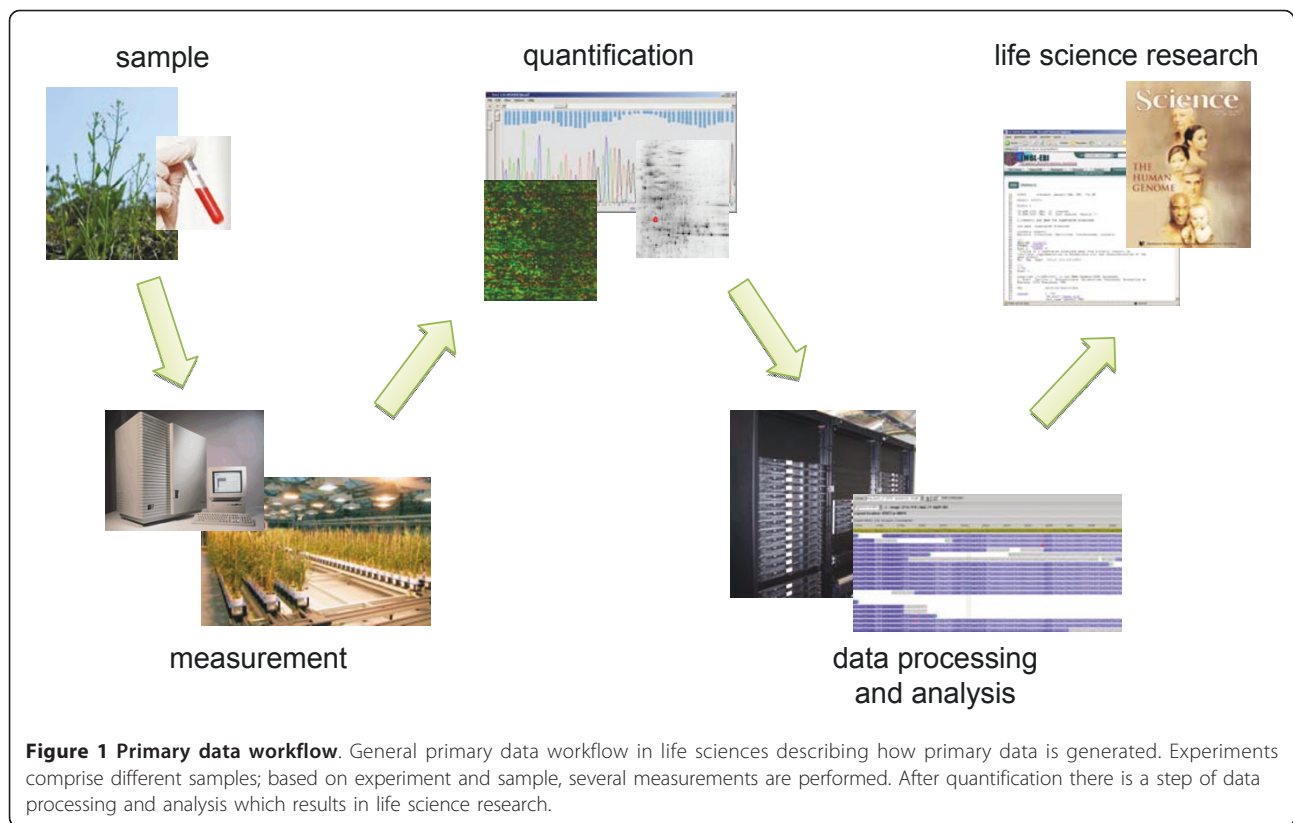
sample

quantification

life science research

Science

THE HUMAN GENOME

EMBL-EBI

measurement

data processing and analysis

**Figure 1 Primary data workflow**. General primary data workflow in life sciences describing how primary data is generated. Experiments comprise different samples; based on experiment and sample, several measurements are performed. After quantification there is a step of data processing and analysis which results in life science research.